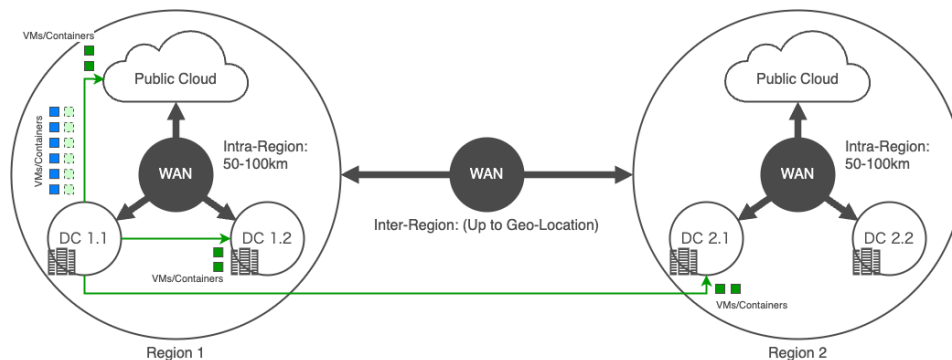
VMs/Containers

Public Cloud

VMs/Containers

WAN

Intra-Region: 50-100km

DC 1.1

DC 1.2

VMs/Containers

Region 1

WAN

Inter-Region: (Up to Geo-Location)

Public Cloud

WAN

Intra-Region: 50-100km

DC 2.1

DC 2.2

VMs/Containers

Region 2